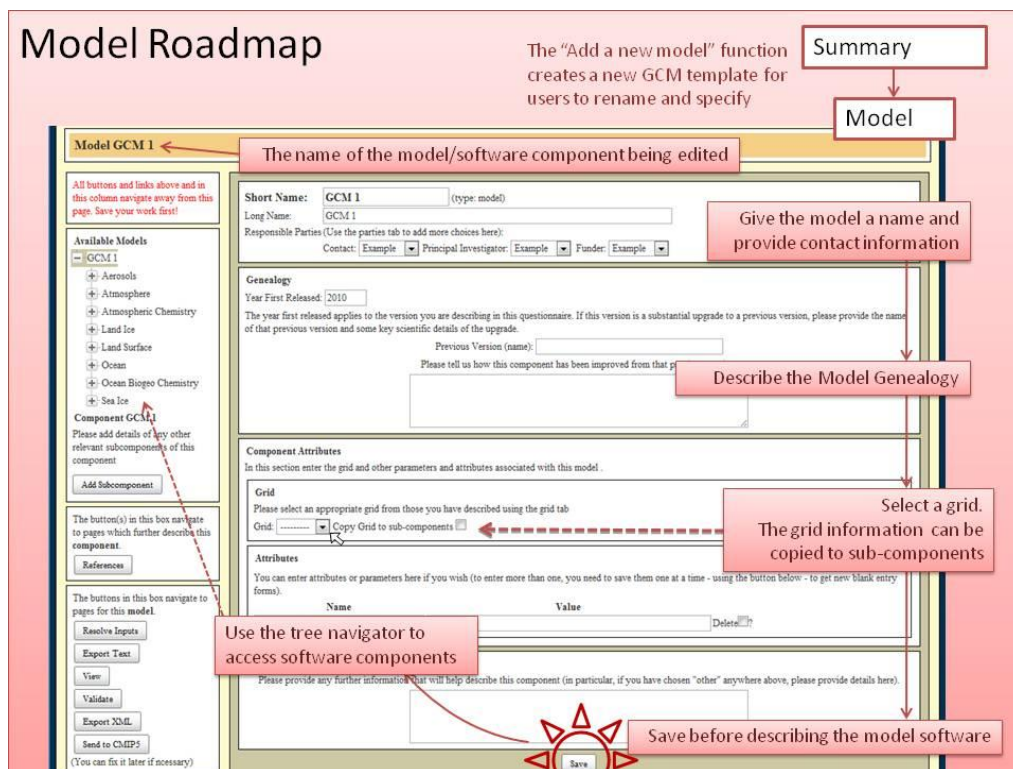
Model Roadmap

The "Add a new model" function creates a new GCM template for users to rename and specify

Summary

Model

Model GCM 1

The name of the model/software component being edited

All buttons and links above and in this column navigate away from this page. Save your work first!

Available Models
GCM 1
Aerosols
Atmosphere
Atmospheric Chemistry
Land Ice
Land Surface
Ocean
Ocean Biogeo Chemistry
Sea Ice

Component GCM 1
Please add details of any other relevant subcomponents of this component

Add Subcomponent

The button(s) in this box navigate to pages which further describe this component.

References

The buttons in this box navigate to pages for this model.

Resolve Inputs
Export Text
View
Validate
Export XML
Send to CMIP5
(You can fix it later if ncessary)

Short Name: GCM 1 (type: model)
Long Name: GCM 1
Responsible Parties (Use the parties tab to add more choices here):
Contact: Example Principal Investigator: Example Funder: Example

Give the model a name and provide contact information

Genealogy
Year First Released: 2010
The year first released applies to the version you are describing in this questionnaire. If this version is a substantial upgrade to a previous version, please provide the name of that previous version and some key scientific details of the upgrade.
Previous Version (name):
Please tell us how this component has been improved from that p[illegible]

Describe the Model Genealogy

Component Attributes
In this section enter the grid and other parameters and attributes associated with this model .

Grid
Please select an appropriate grid from those you have described using the grid tab
Grid: --------- Copy Grid to sub-components

Select a grid.
The grid information can be copied to sub-components

Attributes
You can enter attributes or parameters here if you wish (to enter more than one, you need to save them one at a time - using the button below - to get new blank entry forms).
Name Value
Delete ?

Use the tree navigator to access software components

Please provide any further information that will help describe this component (in particular, if you have chosen "other" anywhere above, please provide details here).

Save

Save before describing the model software